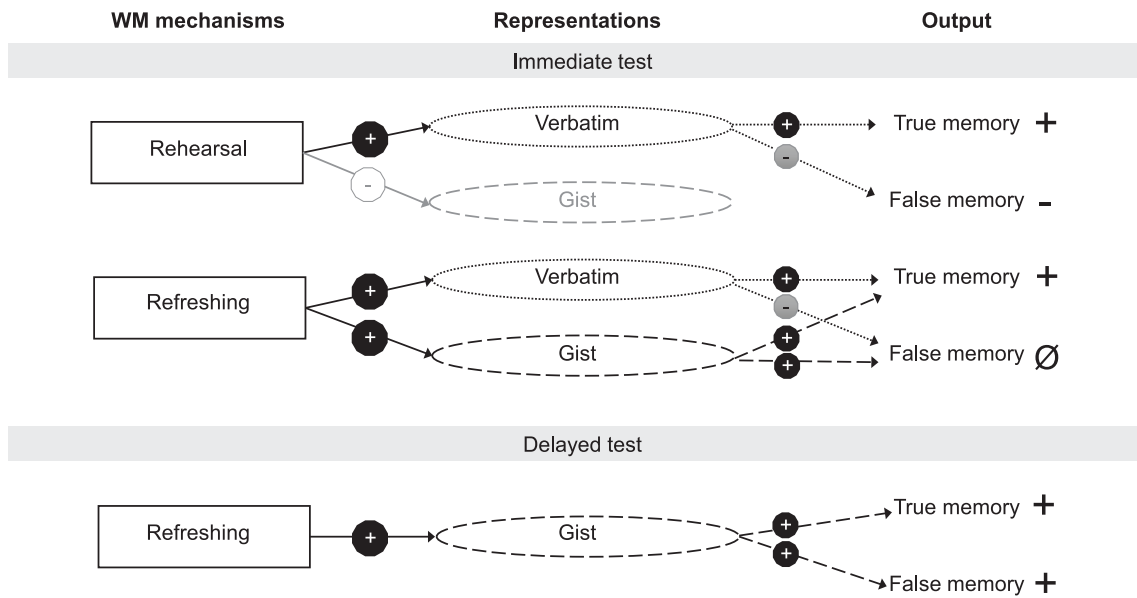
WM mechanisms

Representations

Output

Immediate test

Rehearsal

+

-

Verbatim

Gist

+

-

True memory +

False memory -

Refreshing

+

+

Verbatim

Gist

+

-

+

+

True memory +

False memory ∅

Delayed test

Refreshing

+

Gist

+

+

True memory +

False memory +